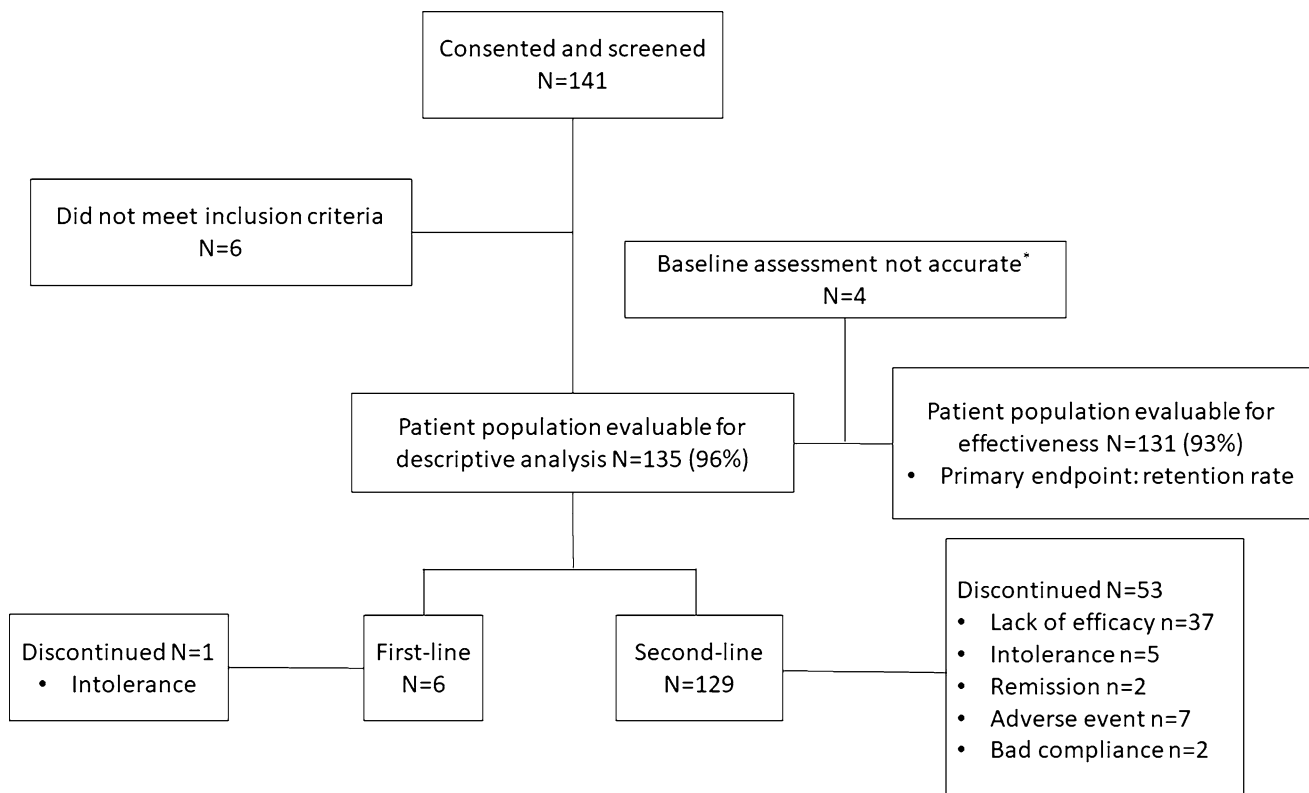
Consented and screened
N=141

Did not meet inclusion criteria
N=6

Baseline assessment not accurate*
N=4

Patient population evaluable for descriptive analysis N=135 (96%)

Patient population evaluable for effectiveness N=131 (93%)
• Primary endpoint: retention rate

Discontinued N=1
• Intolerance

First-line
N=6

Second-line
N=129

Discontinued N=53
• Lack of efficacy n=37
• Intolerance n=5
• Remission n=2
• Adverse event n=7
• Bad compliance n=2